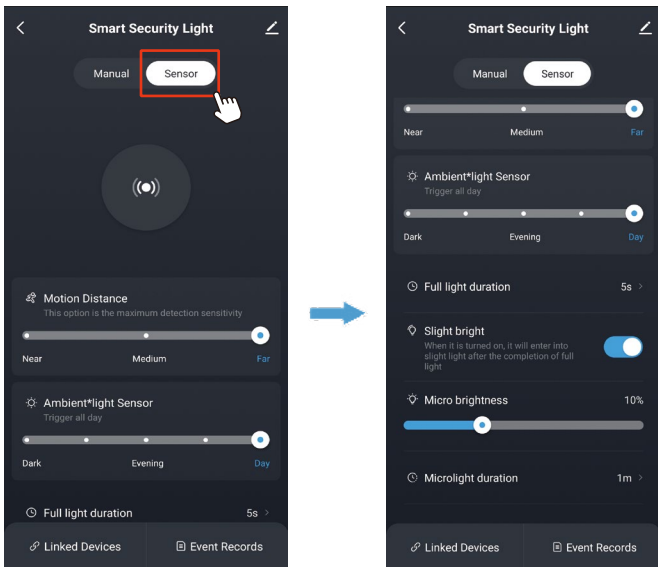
Smart Security Light

Manual Sensor

Motion Distance
This option is the maximum detection sensitivity

Near Medium Far

Ambient*light Sensor
Trigger all day

Dark Evening Day

Full light duration 5s

Linked Devices Event Records

Smart Security Light

Manual Sensor

Near Medium Far

Ambient*light Sensor
Trigger all day

Dark Evening Day

Full light duration 5s

Slight bright
When it is turned on, it will enter into slight light after the completion of full light

Micro brightness 10%

Microlight duration 1m

Linked Devices Event Records